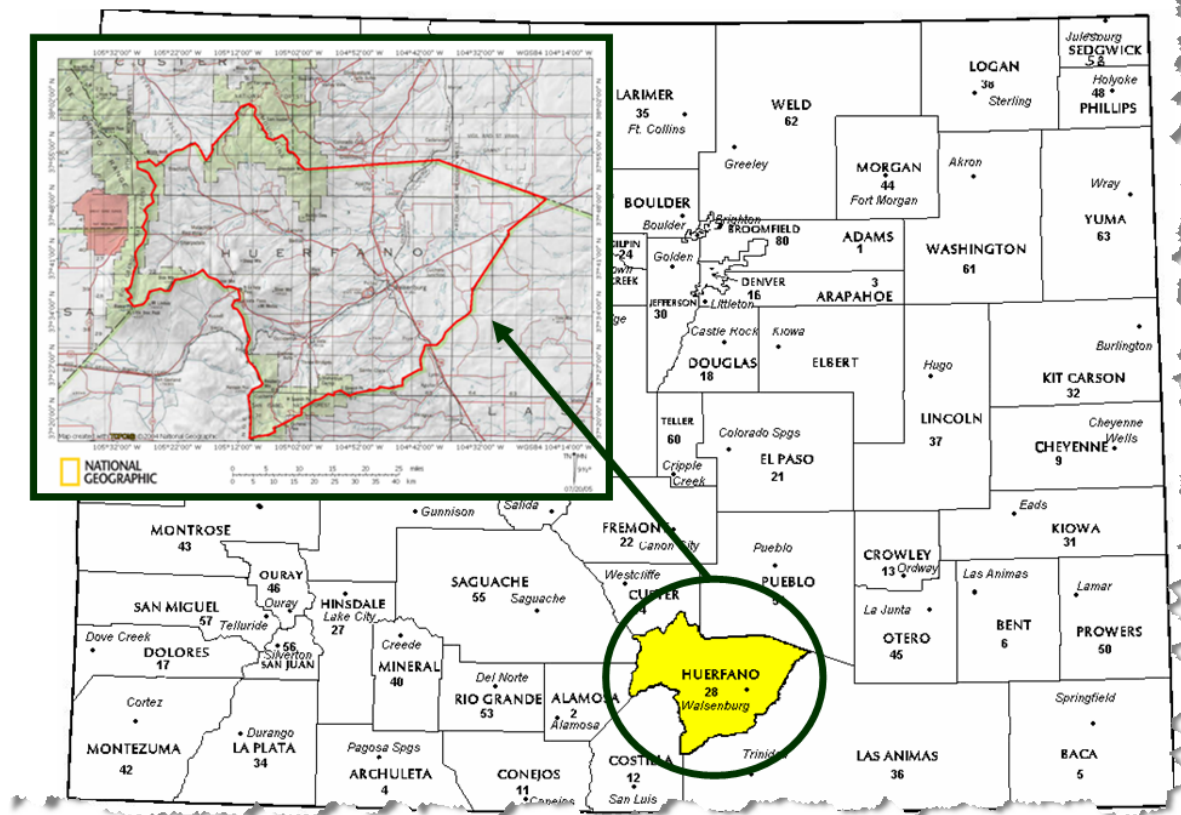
105°32'00" W 105°22'00" W 105°12'00" W 105°02'00" W 104°52'00" W 104°42'00" W 104°32'00" W WGS84 104°14'00" W

HUERFANO

Map created with TOPO! ©2004 National Geographic

NATIONAL GEOGRAPHIC

0 5 10 15 20 25 miles
0 5 10 15 20 25 30 35 40 km

07/05/05

LARIMER
35
Ft. Collins

WELD
62
Greeley

LOGAN
38
Sterling

Julesburg
SEDGWICK
58

Holyoke
48
PHILLIPS

MORGAN
44
Fort Morgan

Akron

Wray
YUMA
63

BOULDER
Boulder

Brighton
BROOMFIELD
80

ADAMS
1

WASHINGTON
61

GILPIN
24

Golden

DENVER
16

3
ARAPAHOE

JEFFERSON
30

Littleton

Castle Rock
DOUGLAS
18

Kiowa
ELBERT

Hugo

Burlington
KIT CARSON
32

TELLER
60

Colorado Spgs
EL PASO
21

LINCOLN
37

Cheyenne Wells
CHEYENNE
9

Cripple Creek

Gunnison

Salida

FREMONT
22
Canon City

Eads
KIOWA
31

MONTROSE
43

Pueblo
PUEBLO

CROWLEY
13
Ordway

OURAY
46
Ouray

Westcliffe
CUSTER

SAGUACHE
55
Saguache

Las Animas

Lamar

SAN MIGUEL
57
Telluride

HINSDALE
Lake City
27

La Junta
OTERO
45

BENT
6

PROWERS
50

Dove Creek
DOLORES
17

56
Silverton
SAN JUAN

Creede
MINERAL
40

Del Norte
RIO GRANDE
53

ALAMOSA
2
Alamosa

HUERFANO
28
Walsenburg

Springfield

Cortez
MONTEZUMA
42

Durango
LA PLATA
34

Pagosa Spgs
ARCHULETA
4

CONEJOS
11

COSTILLA
12
San Luis

Trinidad

LAS ANIMAS
36

BACA
5